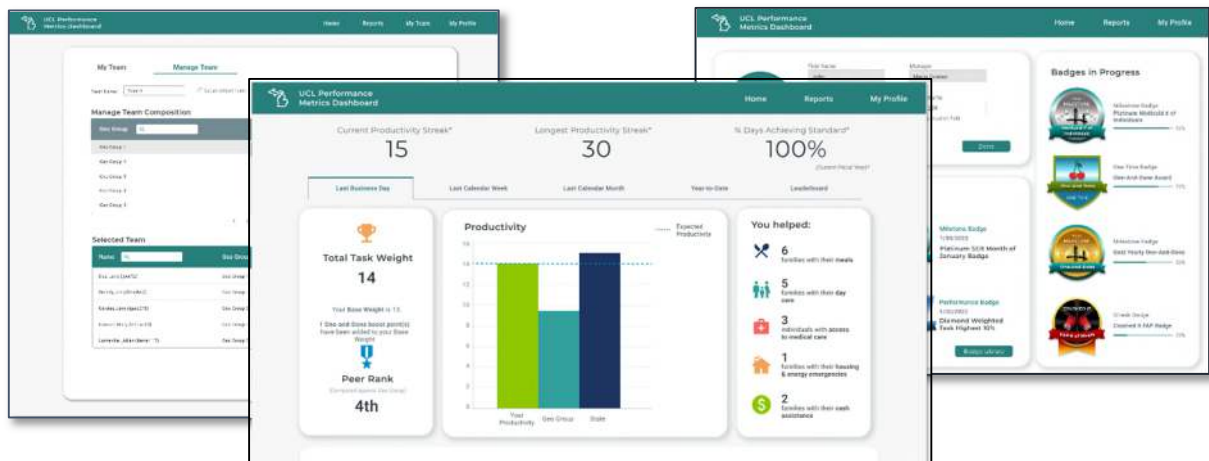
UCL Performance Metrics Dashboard

Home Reports My Team My Profile

My Team Manage Team

Manage Team Composition

Geo Group

Geo Group 1
Geo Group 2
Geo Group 3
Geo Group 4
Geo Group 5

Selected Team

Name Geo Group

UCL Performance Metrics Dashboard

Home Reports My Profile

First Name
Manager

Done

Badges in Progress

Milestone Badge
Platinum Midfield X of Individuals

One-Time Badge
One-And-Done Award

Milestone Badge
Gold Yearly One-And-Done

Streak Badge
Cleared X FAP Badge

Milestone Badge
Platinum 50th Month of January Badge

Performance Badge
Diamond Weighted Task Highest 10%

Badge Library

UCL Performance Metrics Dashboard

Home Reports My Profile

Current Productivity Streak*
15

Longest Productivity Streak*
30

% Days Achieving Standard*
100%
(Current Fiscal Year)

Last Business Day | Last Calendar Week | Last Calendar Month | Year-to-Date | Leaderboard

Total Task Weight
14

Your Base Weight is 13.

1 One and Done boost point(s) have been added to your Base Weight

Peer Rank
(Compared against Geo Group)
4th

Productivity

Expected Productivity

16
14
12
10
8
6
4
2
0

Total Productivity
Geo Group
State

You helped:

6
families with their meals

5
families with their day care

3
individuals with access to medical care

1
families with their housing & energy emergencies

2
families with their cash assistance